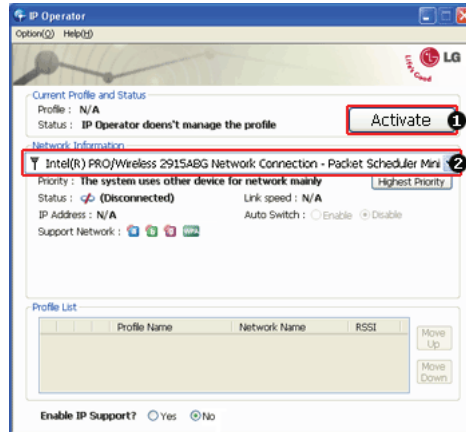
IP Operator

Option(O) Help(H)

LG Life's Good

Current Profile and Status

Profile : N/A

Status : IP Operator doesn't manage the profile

Activate

1

Network Information

Intel(R) PRO/Wireless 2915ABG Network Connection - Packet Scheduler Mini

2

Priority : The system uses other device for network mainly

Highest Priority

Status : (Disconnected)

Link speed : N/A

IP Address : N/A

Auto Switch : Enable Disable

Support Network : WPA

Profile List

| Profile Name | Network Name | RSSI |
|---|---|---|

Move Up

Move Down

Enable IP Support? Yes No